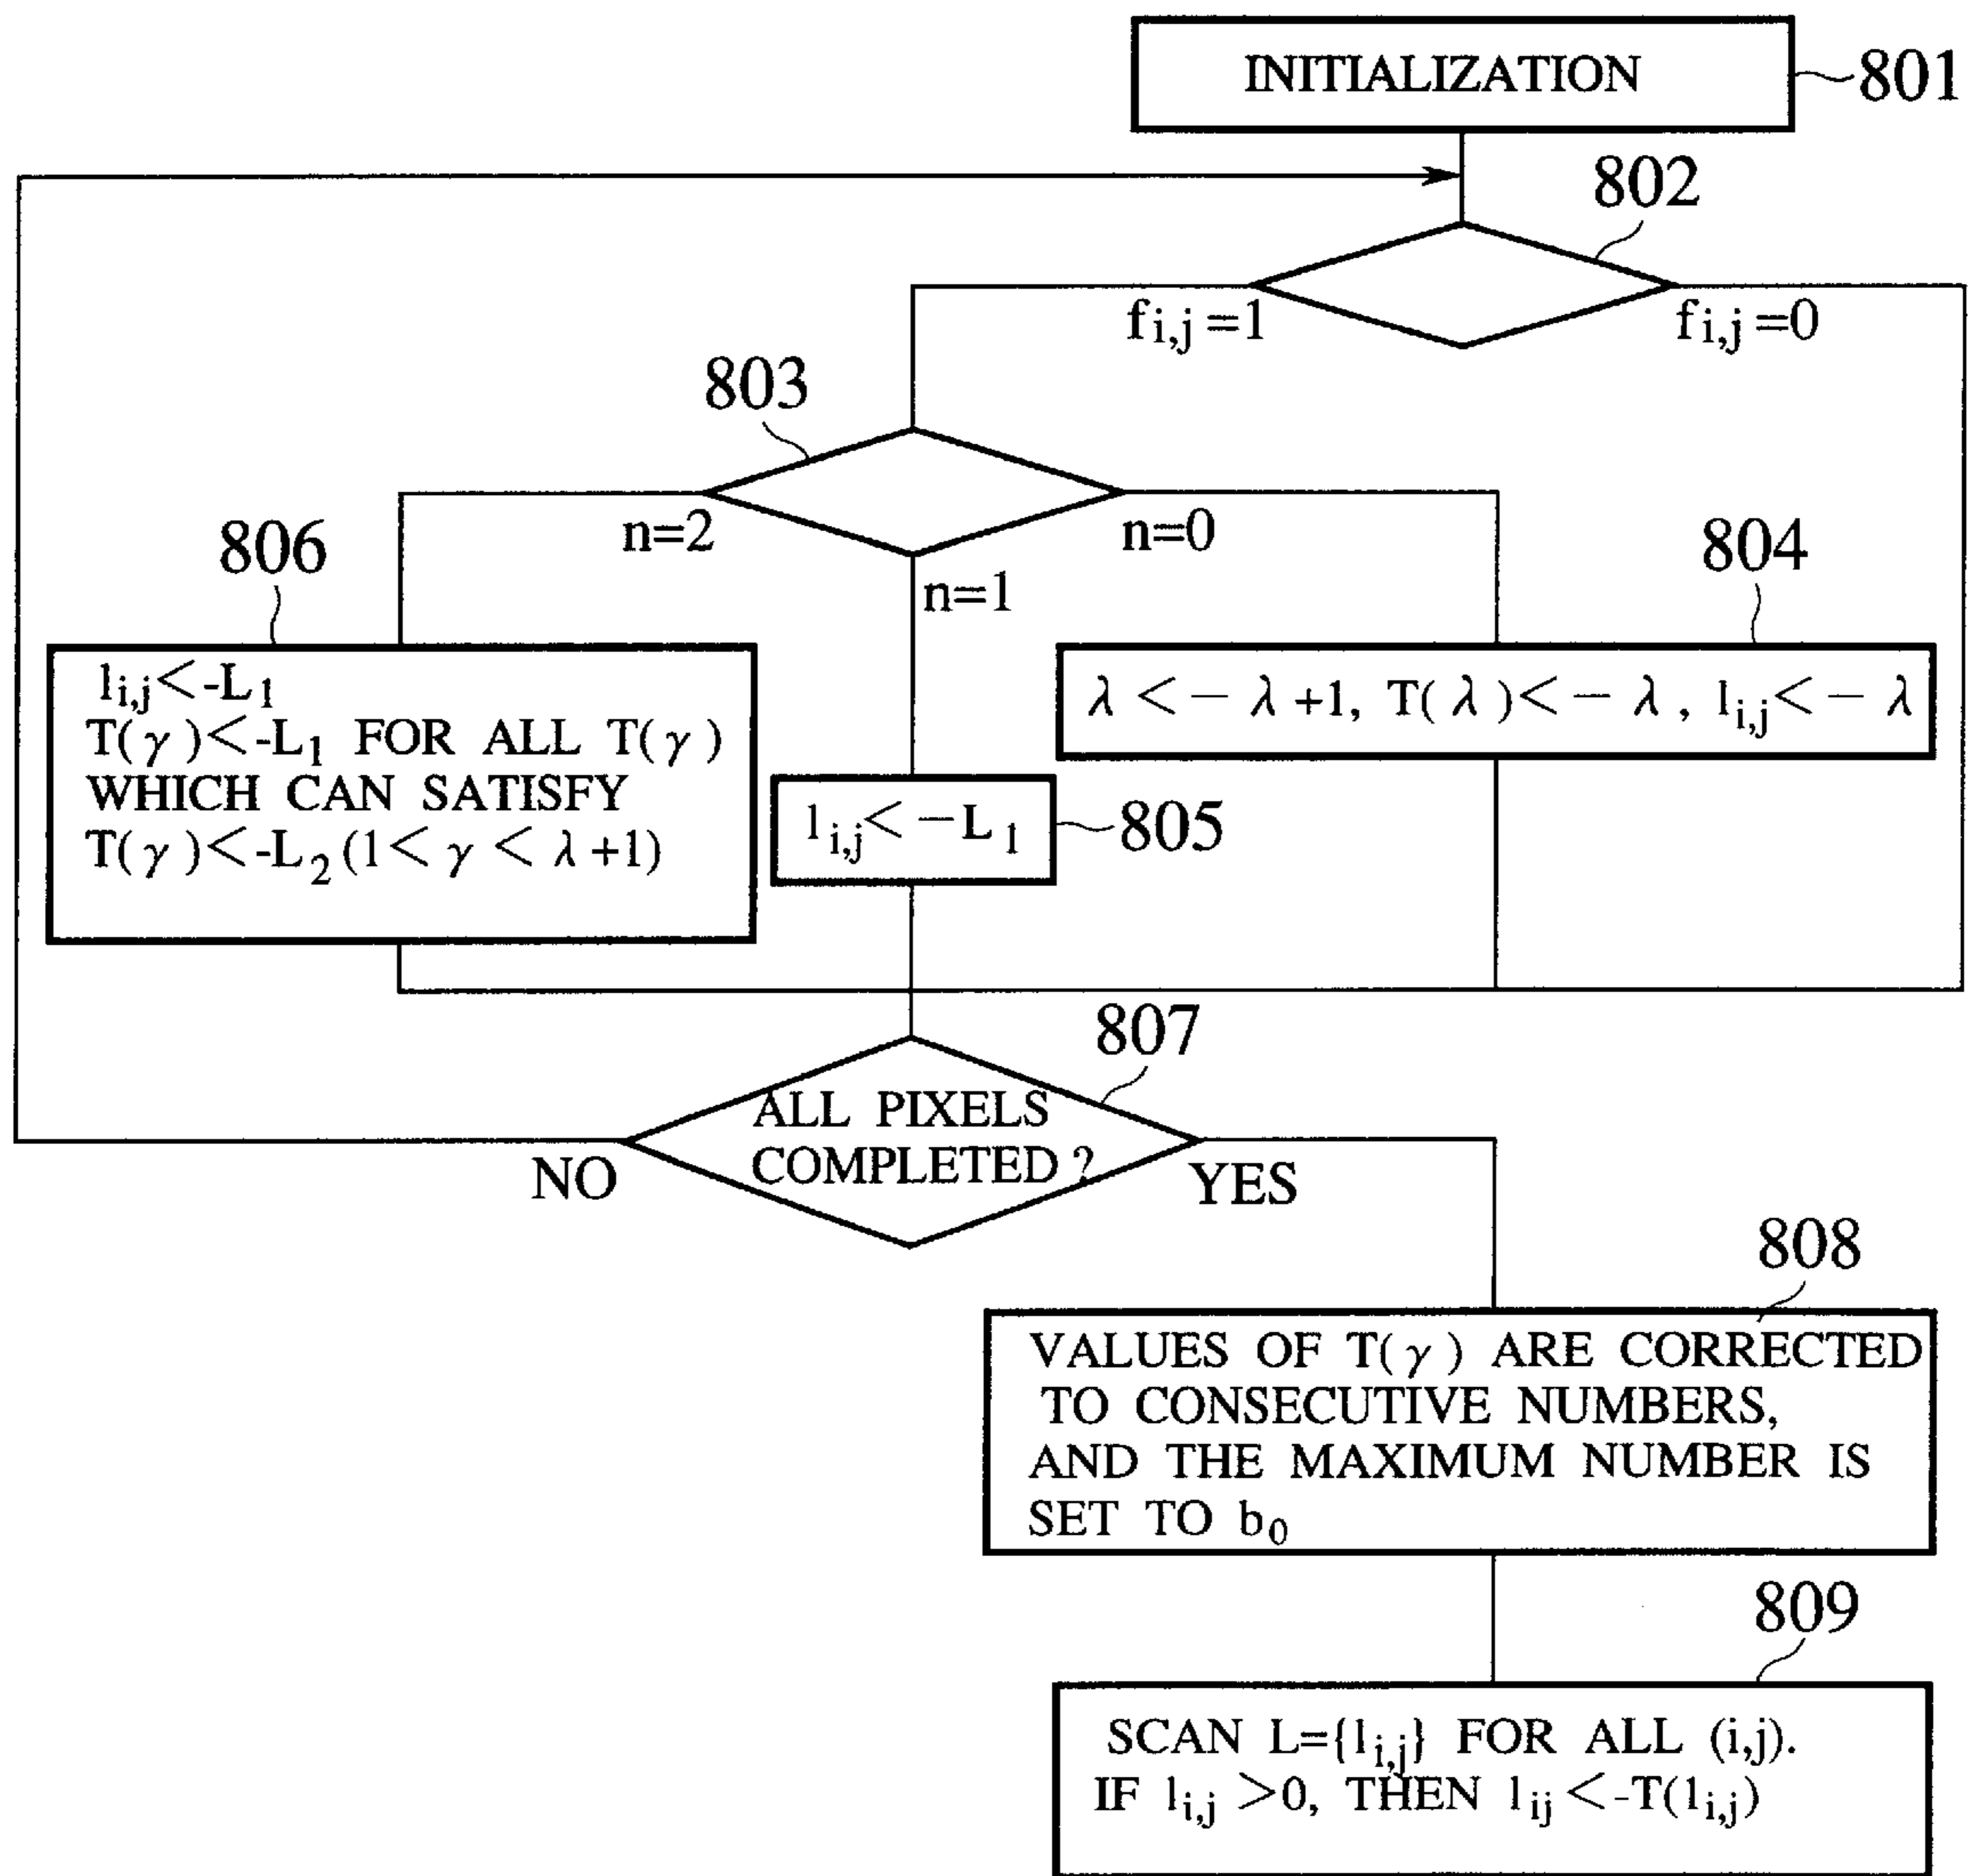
INITIALIZATION
801

802

$f_{i,j}=1$

$f_{i,j}=0$

803

n=2

n=0

n=1

806

804

$l_{i,j}<-L_1$
$T(\gamma)<-L_1$ FOR ALL $T(\gamma)$ WHICH CAN SATISFY $T(\gamma)<-L_2 (1<\gamma<\lambda+1)$

$l_{i,j}<-L_1$

805

$\lambda<-\lambda+1$, $T(\lambda)<-\lambda$, $l_{i,j}<-\lambda$

807

ALL PIXELS COMPLETED ?

NO

YES

808

VALUES OF $T(\gamma)$ ARE CORRECTED TO CONSECUTIVE NUMBERS, AND THE MAXIMUM NUMBER IS SET TO $b_0$

809

SCAN $L=\{l_{i,j}\}$ FOR ALL (i,j).
IF $l_{i,j}>0$, THEN $l_{ij}<-T(l_{i,j})$